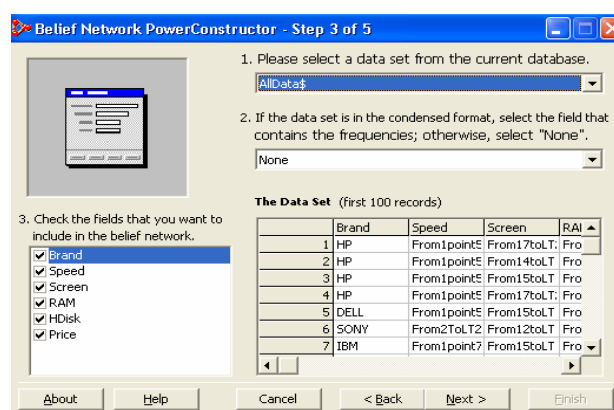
Belief Network PowerConstructor - Step 3 of 5

1. Please select a data set from the current database.

AllData$

2. If the data set is in the condensed format, select the field that contains the frequencies; otherwise, select "None".

None

The Data Set (first 100 records)

| | Brand | Speed | Screen | RA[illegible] |
|---|---|---|---|---|
| 1 | HP | From1point5 | From17toLT: | Fro |
| 2 | HP | From1point5 | From14toLT | Fro |
| 3 | HP | From1point5 | From15toLT | Fro |
| 4 | HP | From1point5 | From17toLT: | Fro |
| 5 | DELL | From1point5 | From15toLT | Fro |
| 6 | SONY | From2ToLT2 | From12toLT | Fro |
| 7 | IBM | From1point7 | From15toLT | Fro |

3. Check the fields that you want to include in the belief network.

Brand
Speed
Screen
RAM
HDisk
Price

About | Help | Cancel | < Back | Next > | Finish